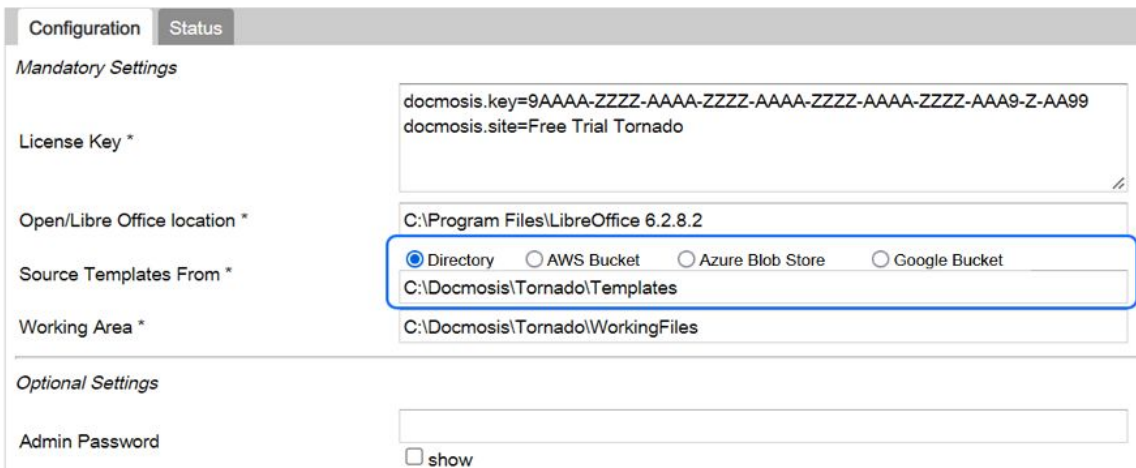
Configuration Status

Mandatory Settings

License Key *

docmosis.key=9AAAA-ZZZZ-AAAA-ZZZZ-AAAA-ZZZZ-AAAA-ZZZZ-AAA9-Z-AA99
docmosis.site=Free Trial Tornado

Open/Libre Office location *

C:\Program Files\LibreOffice 6.2.8.2

Source Templates From *

Directory AWS Bucket Azure Blob Store Google Bucket

C:\Docmosis\Tornado\Templates

Working Area *

C:\Docmosis\Tornado\WorkingFiles

Optional Settings

Admin Password

show